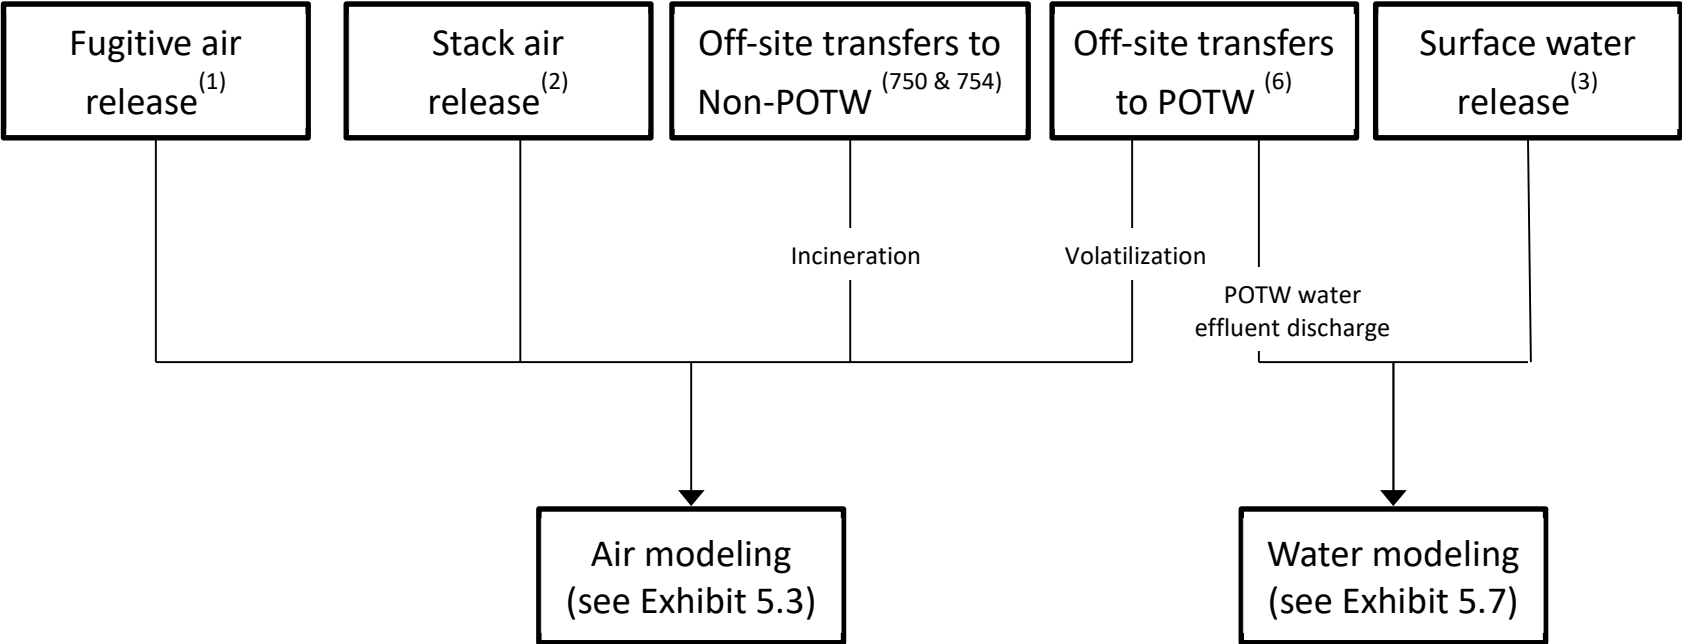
Fugitive air release$^{(1)}$

Stack air release$^{(2)}$

Off-site transfers to Non-POTW $^{(750 \& 754)}$

Off-site transfers to POTW $^{(6)}$

Surface water release$^{(3)}$

Incineration

Volatilization

POTW water effluent discharge

Air modeling (see Exhibit 5.3)

Water modeling (see Exhibit 5.7)